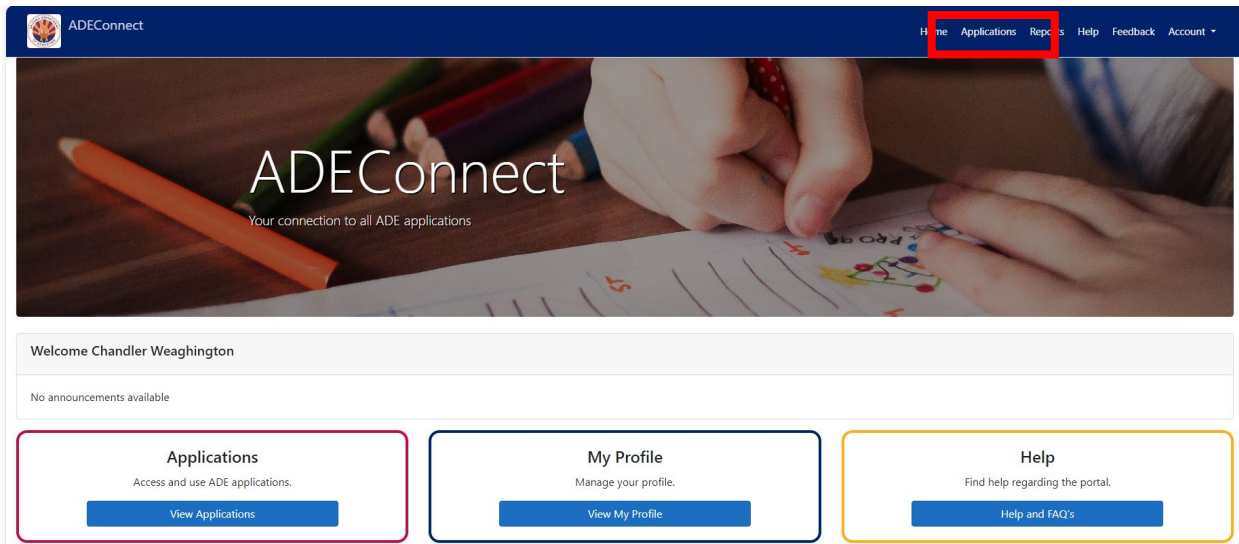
ADEConnect

H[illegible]me Applications Repo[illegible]s Help Feedback Account

ADEConnect

Your connection to all ADE applications

Welcome Chandler Weaghington

No announcements available

Applications

Access and use ADE applications.

View Applications

My Profile

Manage your profile.

View My Profile

Help

Find help regarding the portal.

Help and FAQ's